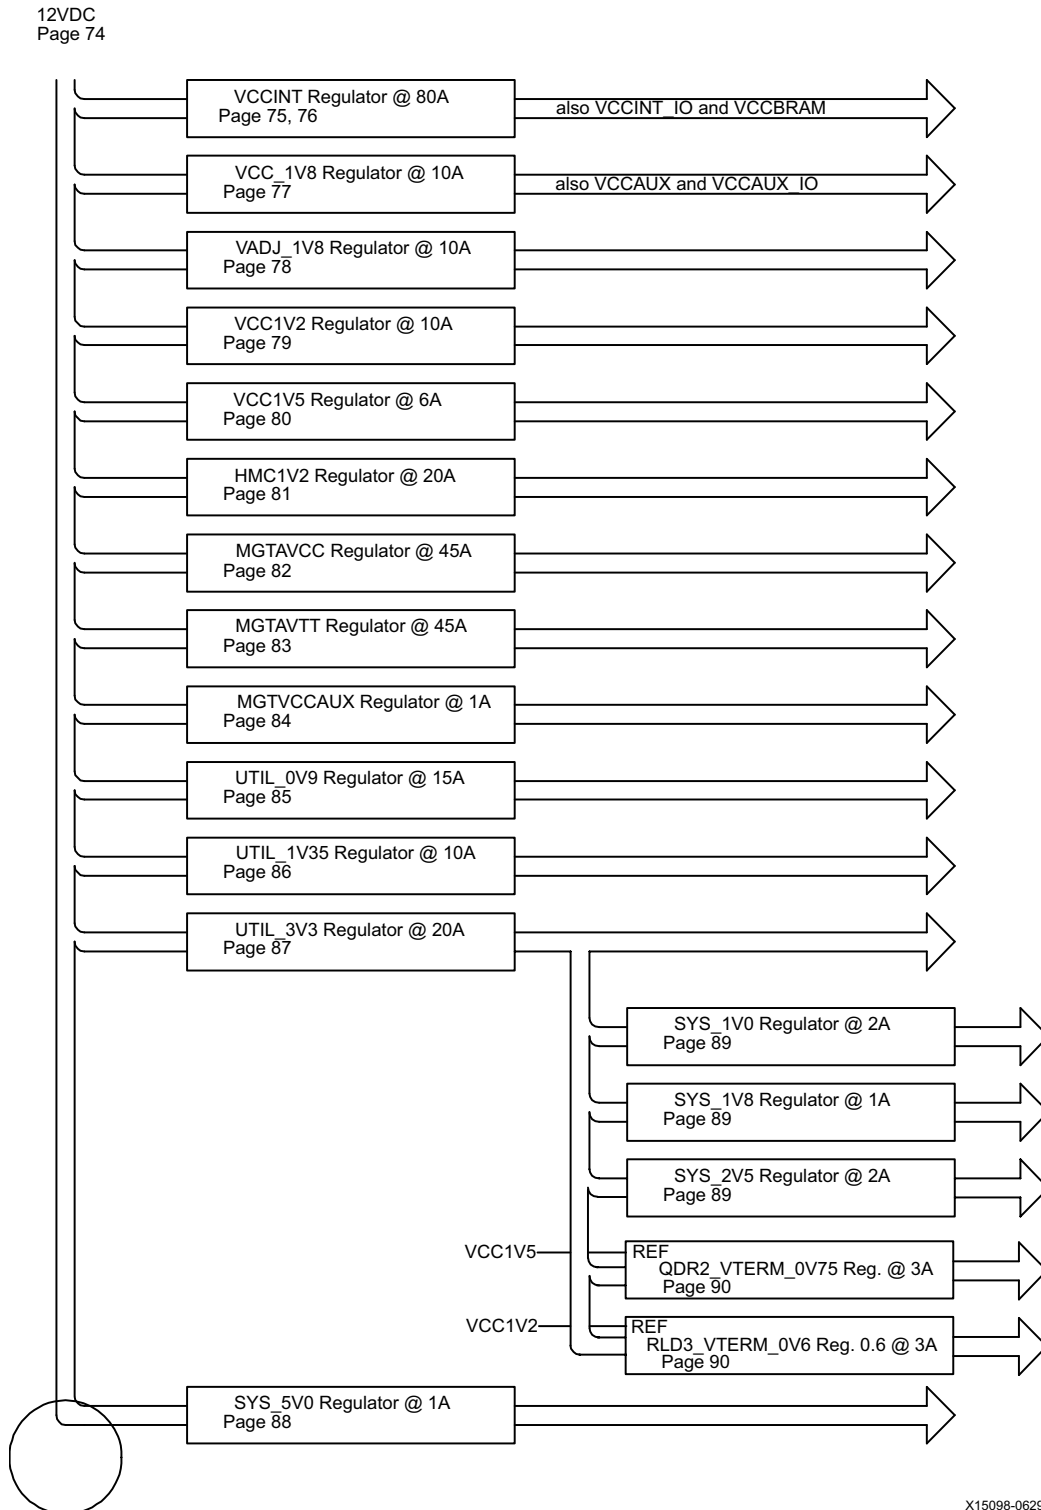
12VDC
Page 74

VCCINT Regulator @ 80A
Page 75, 76

also VCCINT_IO and VCCBRAM

VCC_1V8 Regulator @ 10A
Page 77

also VCCAUX and VCCAUX_IO

VADJ_1V8 Regulator @ 10A
Page 78

VCC1V2 Regulator @ 10A
Page 79

VCC1V5 Regulator @ 6A
Page 80

HMC1V2 Regulator @ 20A
Page 81

MGTAVCC Regulator @ 45A
Page 82

MGTAVTT Regulator @ 45A
Page 83

MGTVCCAUX Regulator @ 1A
Page 84

UTIL_0V9 Regulator @ 15A
Page 85

UTIL_1V35 Regulator @ 10A
Page 86

UTIL_3V3 Regulator @ 20A
Page 87

SYS_1V0 Regulator @ 2A
Page 89

SYS_1V8 Regulator @ 1A
Page 89

SYS_2V5 Regulator @ 2A
Page 89

VCC1V5

REF
QDR2_VTERM_0V75 Reg. @ 3A
Page 90

VCC1V2

REF
RLD3_VTERM_0V6 Reg. 0.6 @ 3A
Page 90

SYS_5V0 Regulator @ 1A
Page 88

X15098-0629